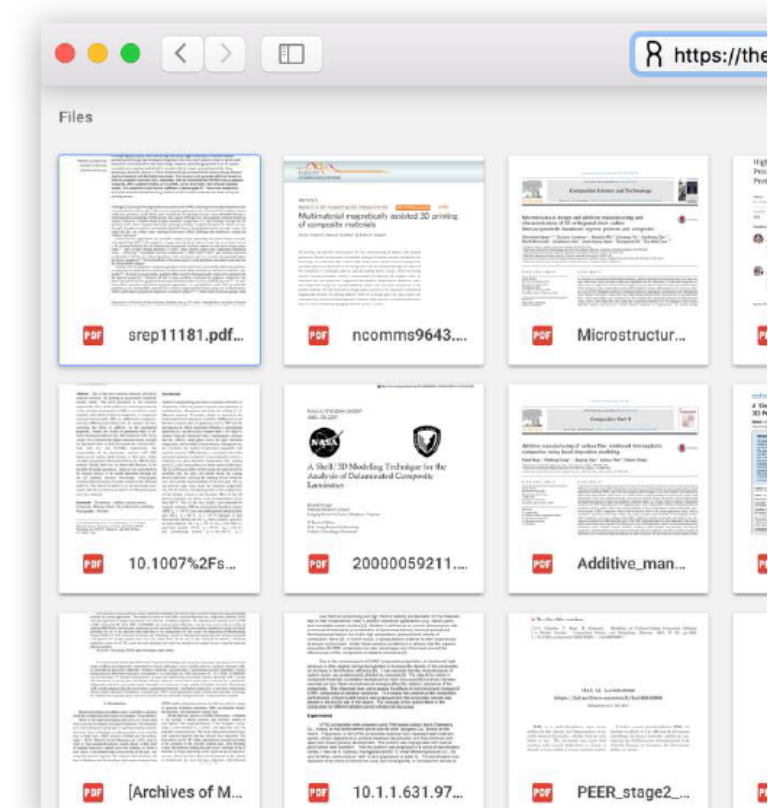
https://the

Files

PDF srep11181.pdf...

Multimaterial magnetically assisted 3D printing of composite materials

PDF ncomms9643....

Composites Science and Technology

PDF Microstructur...

PDF 10.1007%2Fs...

A Shell/3D Modeling Technique for the Analysis of Delaminated Composite Laminates

PDF 20000059211...

Composites Part B

PDF Additive_man...

PDF [Archives of M...

PDF 10.1.1.631.97...

PDF PEER_stage2_...